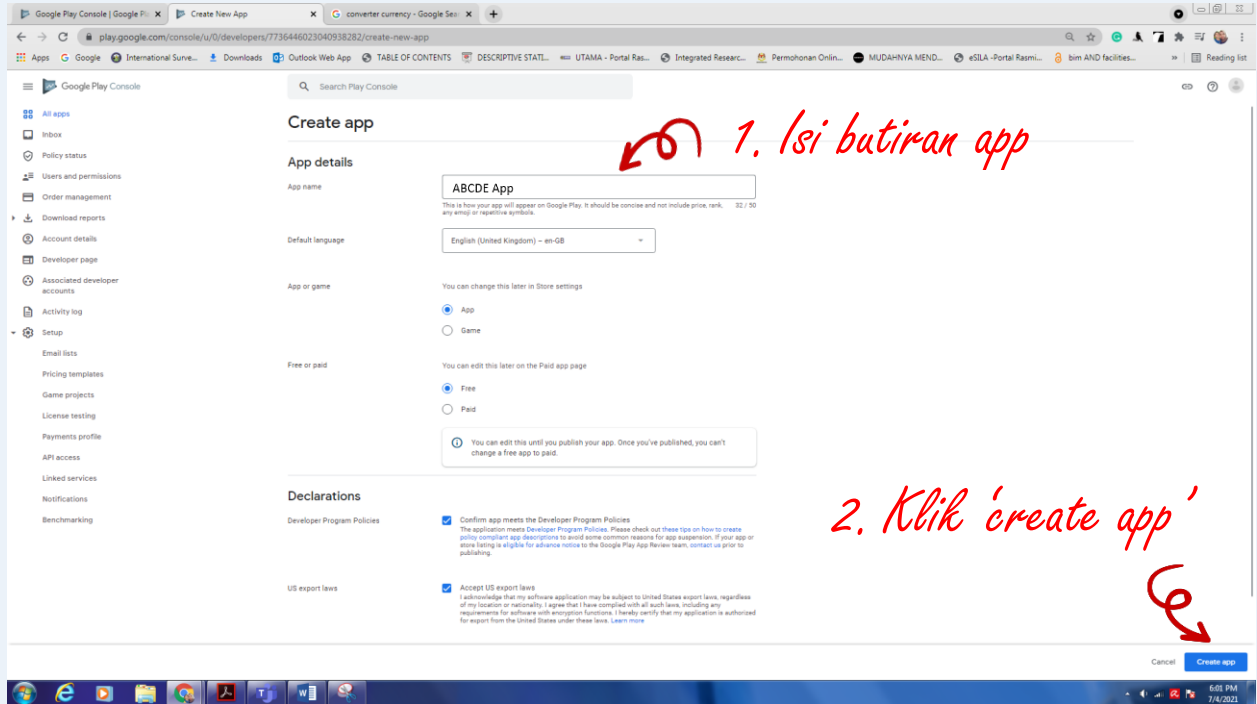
Google Play Console | Google Pl ×
Create New App ×
converter currency - Google Sea ×
+

play.google.com/console/u/0/developers/7736446023040938282/create-new-app

Apps | Google | International Surve... | Downloads | Outlook Web App | TABLE OF CONTENTS | DESCRIPTIVE STATI... | UTAMA - Portal Ras... | Integrated Researc... | Permohonan Onlin... | MUDAHNYA MEND... | eSILA -Portal Rasmi... | bim AND facilities... | Reading list

Google Play Console

Search Play Console

All apps
Inbox
Policy status
Users and permissions
Order management
Download reports
Account details
Developer page
Associated developer accounts
Activity log
Setup
Email lists
Pricing templates
Game projects
License testing
Payments profile
API access
Linked services
Notifications
Benchmarking

Create app

1. Isi butiran app

App details

App name
ABCDE App
This is how your app will appear on Google Play. It should be concise and not include price, rank, any emoji or repetitive symbols. 32 / 50

Default language
English (United Kingdom) – en-GB

App or game
You can change this later in Store settings
App
Game

Free or paid
You can edit this later on the Paid app page
Free
Paid

You can edit this until you publish your app. Once you've published, you can't change a free app to paid.

Declarations

2. Klik 'create app'

Developer Program Policies
Confirm app meets the Developer Program Policies
The application meets Developer Program Policies. Please check out these tips on how to create policy compliant app descriptions to avoid some common reasons for app suspension. If your app or store listing is eligible for advance notice to the Google Play App Review team, contact us prior to publishing.

US export laws
Accept US export laws
I acknowledge that my software application may be subject to United States export laws, regardless of my location or nationality. I agree that I have complied with all such laws, including any requirements for software with encryption functions. I hereby certify that my application is authorized for export from the United States under these laws. Learn more

Cancel
Create app

6:01 PM
7/4/2021